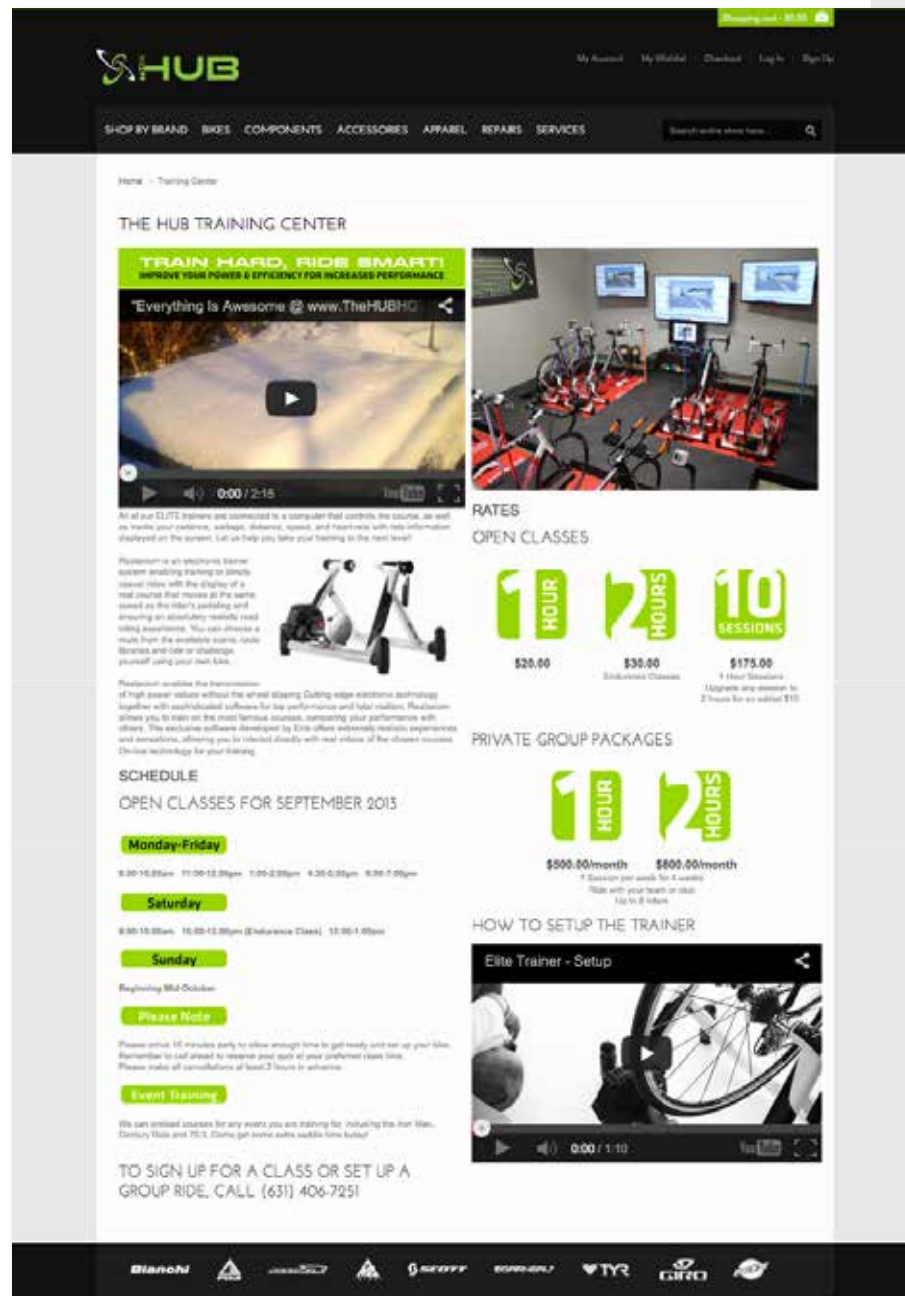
Shopping cart - $0.00

HUB

My Account My Wishlist Checkout Log In Sign Up

SHOP BY BRAND BIKES COMPONENTS ACCESSORIES APPAREL REPAIRS SERVICES

Search entire store here...

Home > Training Center

THE HUB TRAINING CENTER

TRAIN HARD, RIDE SMART!
IMPROVE YOUR POWER & EFFICIENCY FOR INCREASED PERFORMANCE

"Everything Is Awesome @ www.TheHUBHG

0:00 / 2:16

All of our ELITE trainers are connected to a computer that controls the course, as well as tracks your cadence, wattage, distance, speed, and heart rate with ride information displayed on the screen. Let us help you take your training to the next level!

Realaxiom is an electronic trainer system enabling training or simply casual rides with the display of a real course that moves at the same speed as the rider's pedaling and ensuring an absolutely realistic road riding experience. You can choose a route from the available scenic route libraries and ride or challenge yourself using your own bike.

Realaxiom enables the transmission of high power values without the wheel slipping. Cutting-edge electronic technology together with sophisticated software for top performance and total realism. Realaxiom allows you to train on the most famous courses, comparing your performance with others. The exclusive software developed by Elite offers extremely realistic experiences and sensations, allowing you to interact directly with real videos of the chosen courses. On-line technology for your training.

SCHEDULE

OPEN CLASSES FOR SEPTEMBER 2013

Monday-Friday

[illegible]

Saturday

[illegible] (Endurance Class) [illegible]

Sunday

Beginning Mid-October

Please Note

Please arrive 15 minutes early to allow enough time to get ready and set up your bike. Remember to call ahead to reserve your spot at your preferred class time. Please make all cancellations at least 2 hours in advance.

Event Training

We can preload courses for any event you are training for, including the Iron Man, Century Ride and 70.3. Come get some extra saddle time today!

TO SIGN UP FOR A CLASS OR SET UP A GROUP RIDE, CALL (631) 406-7251

RATES

OPEN CLASSES

1 HOUR
$20.00

2 HOURS
$30.00
Endurance Classes

10 SESSIONS
$175.00
1 Hour Sessions
Upgrade any session to 2 hours for an added $10

PRIVATE GROUP PACKAGES

1 HOUR
$500.00/month

2 HOURS
$800.00/month

1 Session per week for 4 weeks
Ride with your team or club
Up to 8 riders

HOW TO SETUP THE TRAINER

Elite Trainer - Setup

0:00 / 1:10

Bianchi SCOTT TYR GIRO